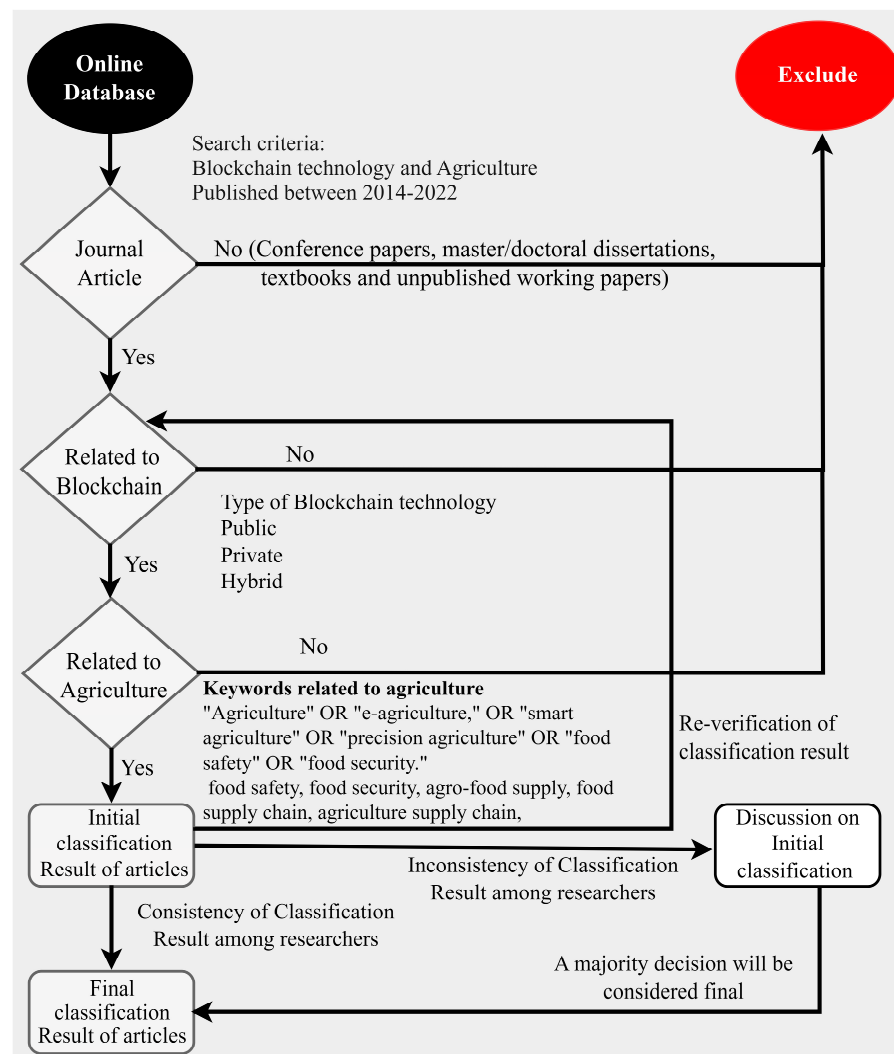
Online Database

Exclude

Search criteria:
Blockchain technology and Agriculture
Published between 2014-2022

Journal Article

No (Conference papers, master/doctoral dissertations, textbooks and unpublished working papers)

Yes

Related to Blockchain

No

Type of Blockchain technology
Public
Private
Hybrid

Yes

Related to Agriculture

No

**Keywords related to agriculture**
"Agriculture" OR "e-agriculture," OR "smart agriculture" OR "precision agriculture" OR "food safety" OR "food security."
food safety, food security, agro-food supply, food supply chain, agriculture supply chain,

Re-verification of classification result

Yes

Initial classification Result of articles

Discussion on Initial classification

Inconsistency of Classification Result among researchers

Consistency of Classification Result among researchers

A majority decision will be considered final

Final classification Result of articles